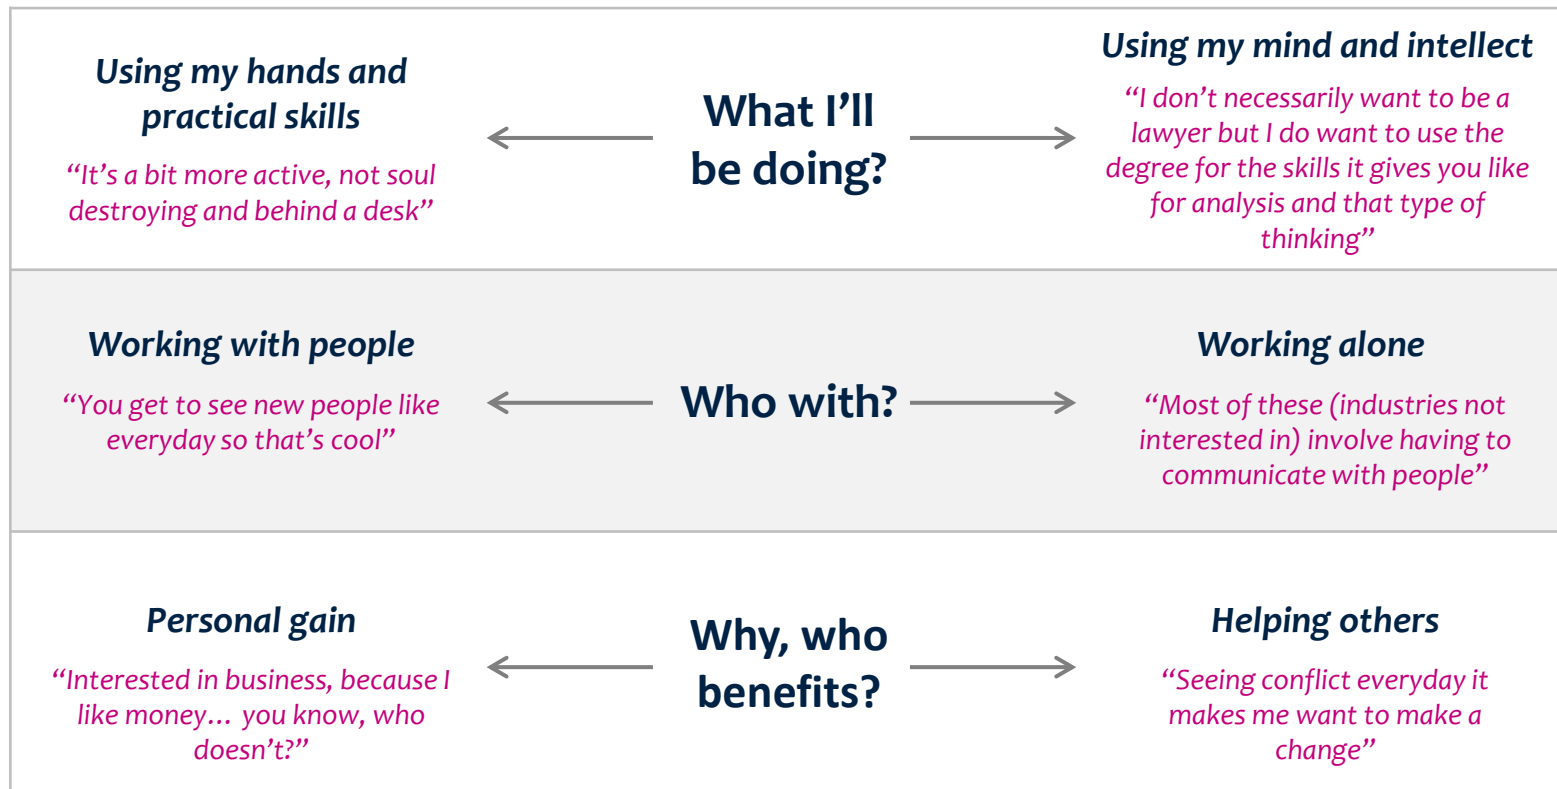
Using my hands and practical skills

"It's a bit more active, not soul destroying and behind a desk"

What I'll be doing?

Using my mind and intellect

"I don't necessarily want to be a lawyer but I do want to use the degree for the skills it gives you like for analysis and that type of thinking"

Working with people

"You get to see new people like everyday so that's cool"

Who with?

Working alone

"Most of these (industries not interested in) involve having to communicate with people"

Personal gain

"Interested in business, because I like money… you know, who doesn't?"

Why, who benefits?

Helping others

"Seeing conflict everyday it makes me want to make a change"